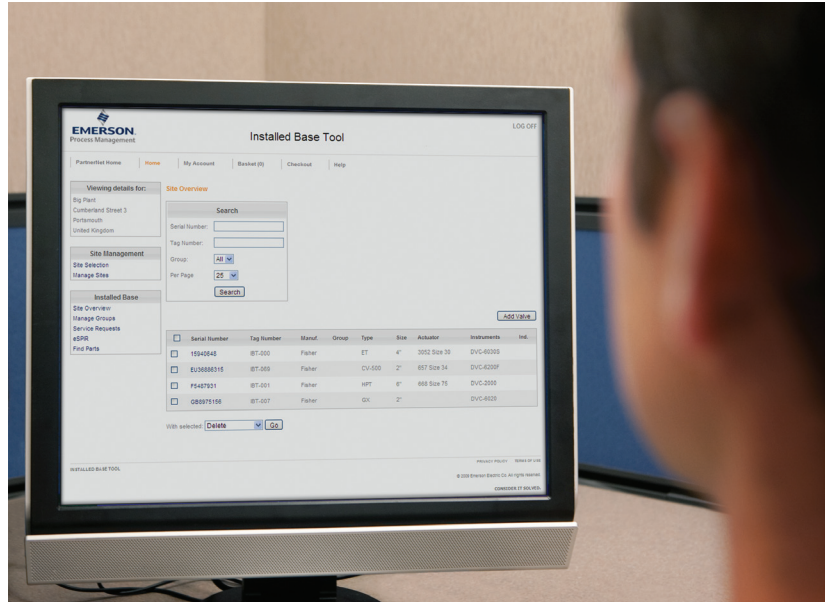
EMERSON. Process Management

Installed Base Tool

LOG OFF

PartnerNet Home | Home | My Account | Basket (0) | Checkout | Help

Viewing details for:
Big Plant
Cumberland Street 3
Portsmouth
United Kingdom

Site Management
Site Selection
Manage Sites

Installed Base
Site Overview
Manage Groups
Service Requests
eSPIR
Find Parts

Site Overview

Search
Serial Number:
Tag Number:
Group: All
Per Page 25
Search

Add Valve

| | Serial Number | Tag Number | Manuf | Group | Type | Size | Actuator | Instruments | Ind. |
|---|---|---|---|---|---|---|---|---|---|
| ☐ | 15940848 | IBT-000 | Fisher | | ET | 4" | 3052 Size 30 | DVC-6030S | |
| ☐ | EU36886315 | IBT-069 | Fisher | | CV-500 | 2" | 657 Size 34 | DVC-6200F | |
| ☐ | F5487931 | IBT-001 | Fisher | | HPT | 6" | 666 Size 75 | DVC-2000 | |
| ☐ | GB5975156 | IBT-007 | Fisher | | GX | 2" | | DVC-6020 | |

With selected: Delete Go

INSTALLED BASE TOOL

PRIVACY POLICY TERMS OF USE
© 2008 Emerson Electric Co. All rights reserved.
CONSIDER IT SOLVED.